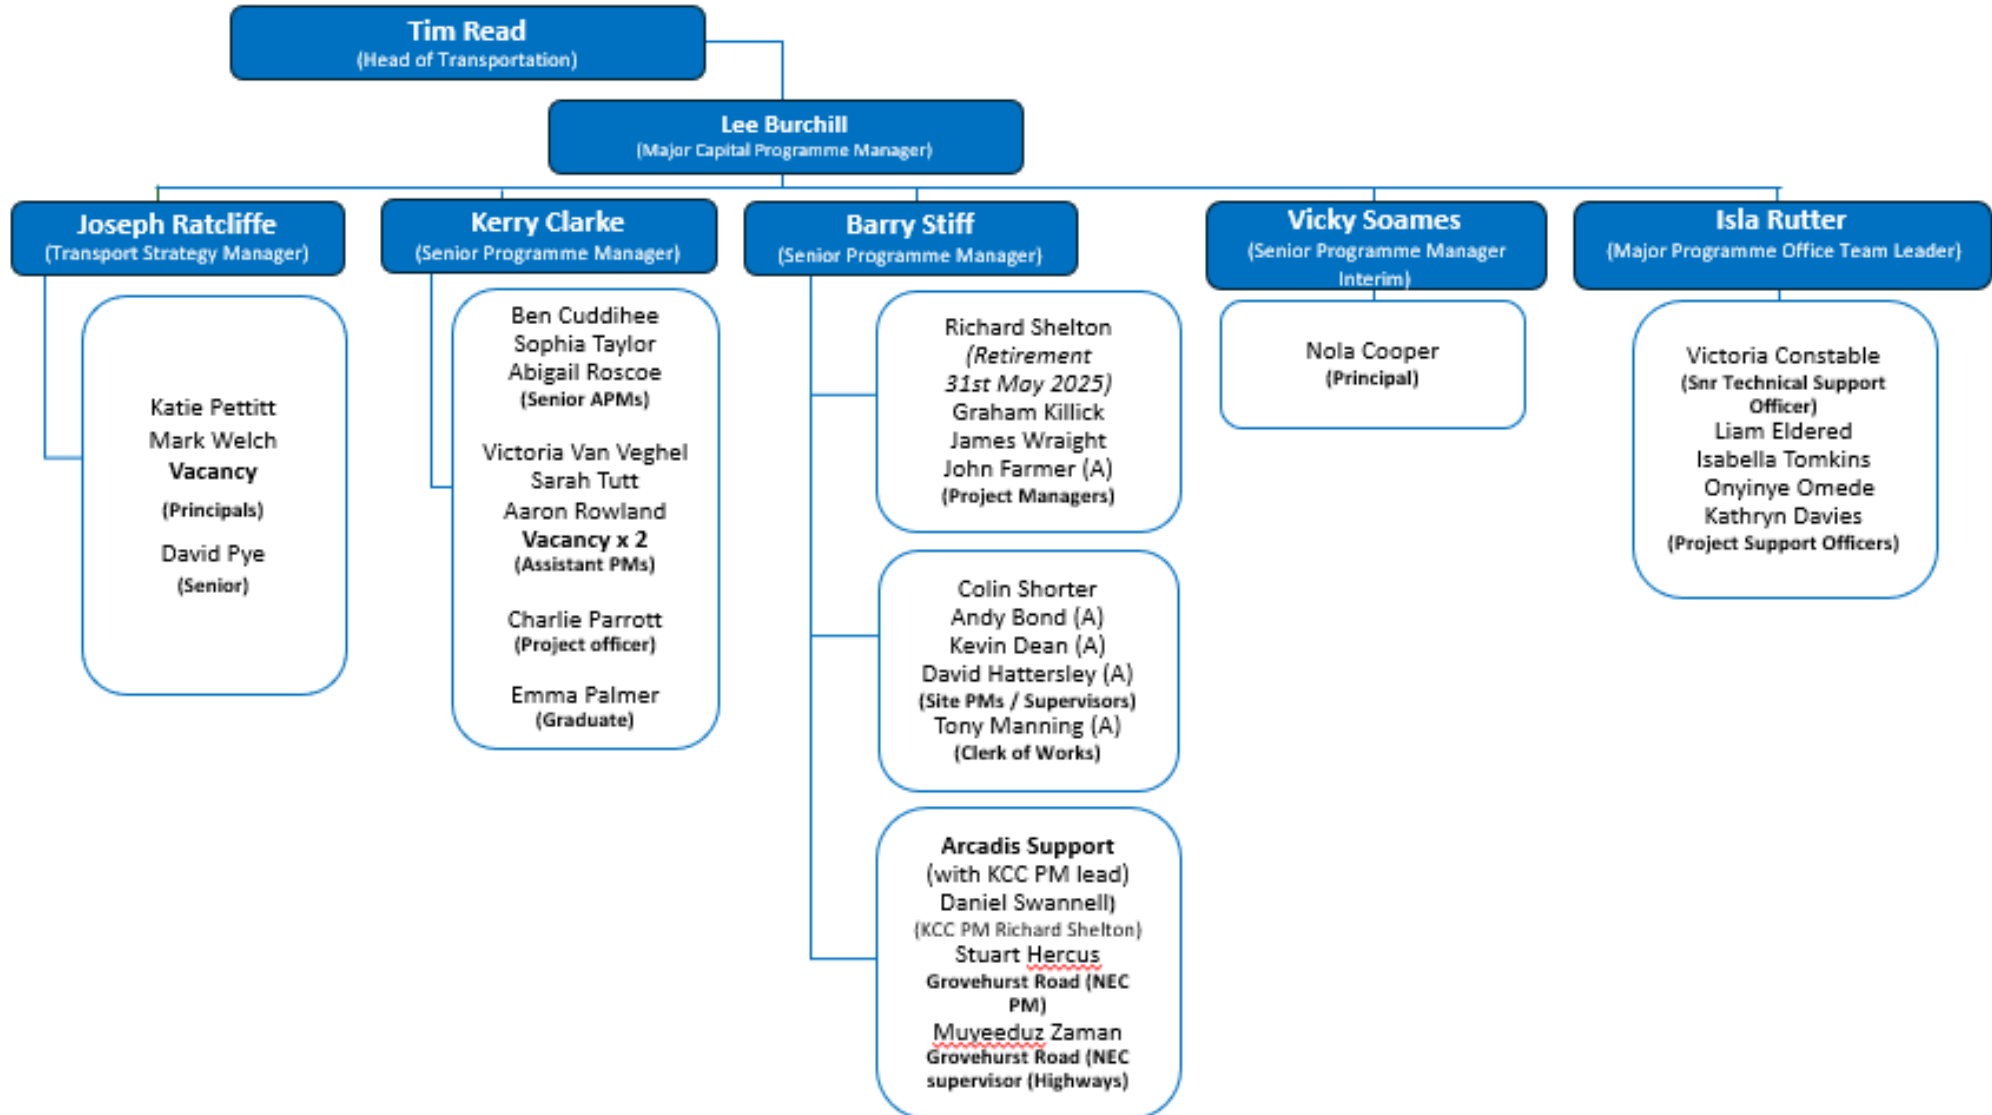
Tim Read
(Head of Transportation)

Lee Burchill
(Major Capital Programme Manager)

Joseph Ratcliffe
(Transport Strategy Manager)

Katie Pettitt
Mark Welch
Vacancy
(Principals)
David Pye
(Senior)

Kerry Clarke
(Senior Programme Manager)

Ben Cuddihee
Sophia Taylor
Abigail Roscoe
(Senior APMs)
Victoria Van Veghel
Sarah Tutt
Aaron Rowland
Vacancy x 2
(Assistant PMs)
Charlie Parrott
(Project officer)
Emma Palmer
(Graduate)

Barry Stiff
(Senior Programme Manager)

Richard Shelton
(Retirement
31st May 2025)
Graham Killick
James Wraight
John Farmer (A)
(Project Managers)

Colin Shorter
Andy Bond (A)
Kevin Dean (A)
David Hattersley (A)
(Site PMs / Supervisors)
Tony Manning (A)
(Clerk of Works)

Arcadis Support
(with KCC PM lead)
Daniel Swannell)
(KCC PM Richard Shelton)
Stuart Hercus
Grovehurst Road (NEC PM)
Muyeeduz Zaman
Grovehurst Road (NEC supervisor (Highways)

Vicky Soames
(Senior Programme Manager Interim)

Nola Cooper
(Principal)

Isla Rutter
(Major Programme Office Team Leader)

Victoria Constable
(Snr Technical Support Officer)
Liam Eldered
Isabella Tomkins
Onyinye Omede
Kathryn Davies
(Project Support Officers)